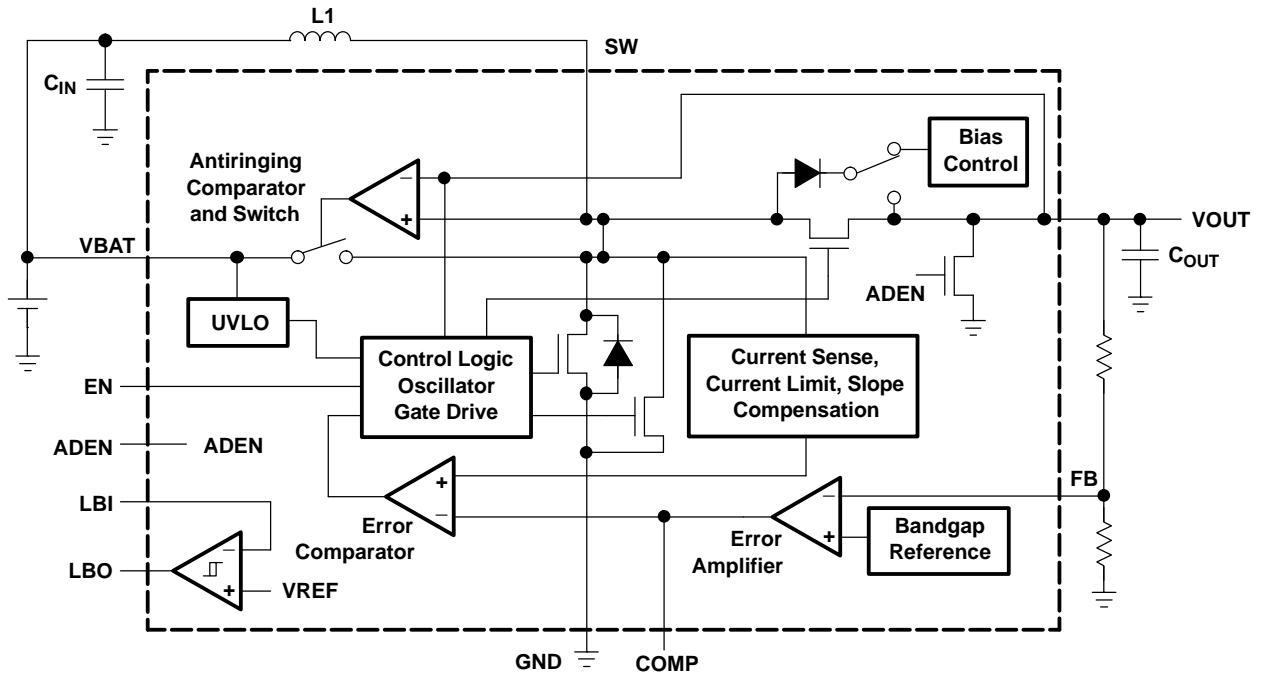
L1

SW

$C_{IN}$

Antiringing Comparator and Switch

−

+

Bias Control

VOUT

VBAT

$C_{OUT}$

ADEN

UVLO

Control Logic Oscillator Gate Drive

Current Sense, Current Limit, Slope Compensation

EN

ADEN

ADEN

+

−

Error Comparator

−

+

Error Amplifier

Bandgap Reference

FB

LBI

LBO

−

+

VREF

GND

COMP